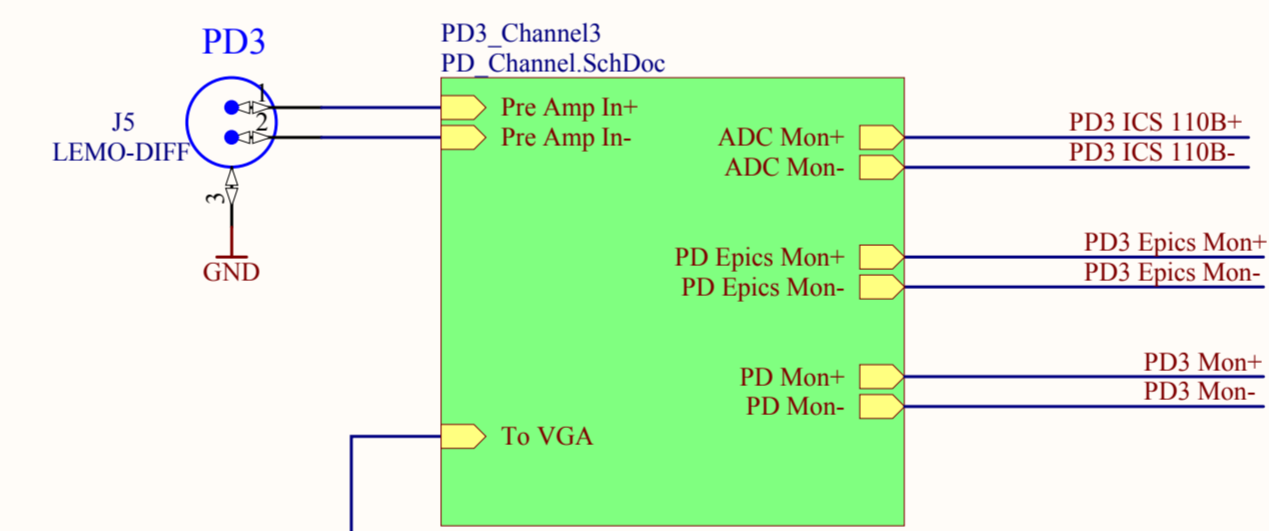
PD3

J5
LEMO-DIFF

1
2
3

GND

PD3_Channel3
PD_Channel.SchDoc

Pre Amp In+
Pre Amp In-

ADC Mon+
ADC Mon-

PD Epics Mon+
PD Epics Mon-

PD Mon+
PD Mon-

To VGA

PD3 ICS 110B+
PD3 ICS 110B-

PD3 Epics Mon+
PD3 Epics Mon-

PD3 Mon+
PD3 Mon-